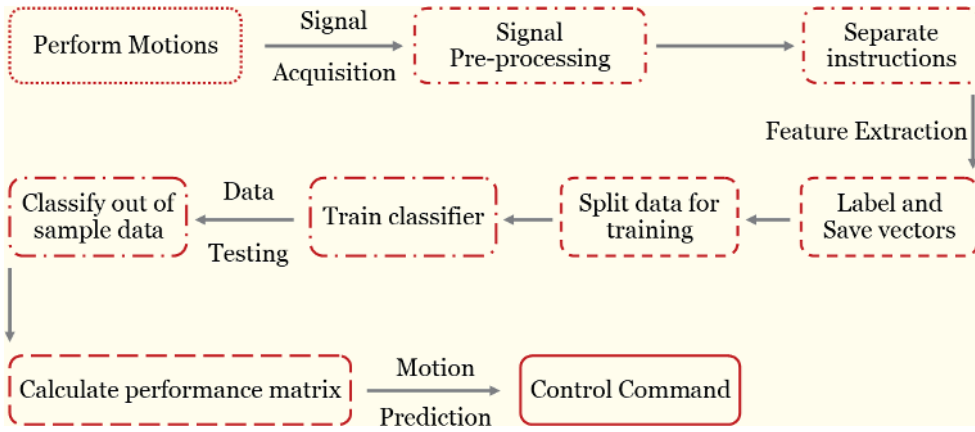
Perform Motions

Signal

Acquisition

Signal
Pre-processing

Separate
instructions

Feature Extraction

Label and
Save vectors

Split data for
training

Train classifier

Data

Testing

Classify out of
sample data

Calculate performance matrix

Motion

Prediction

Control Command